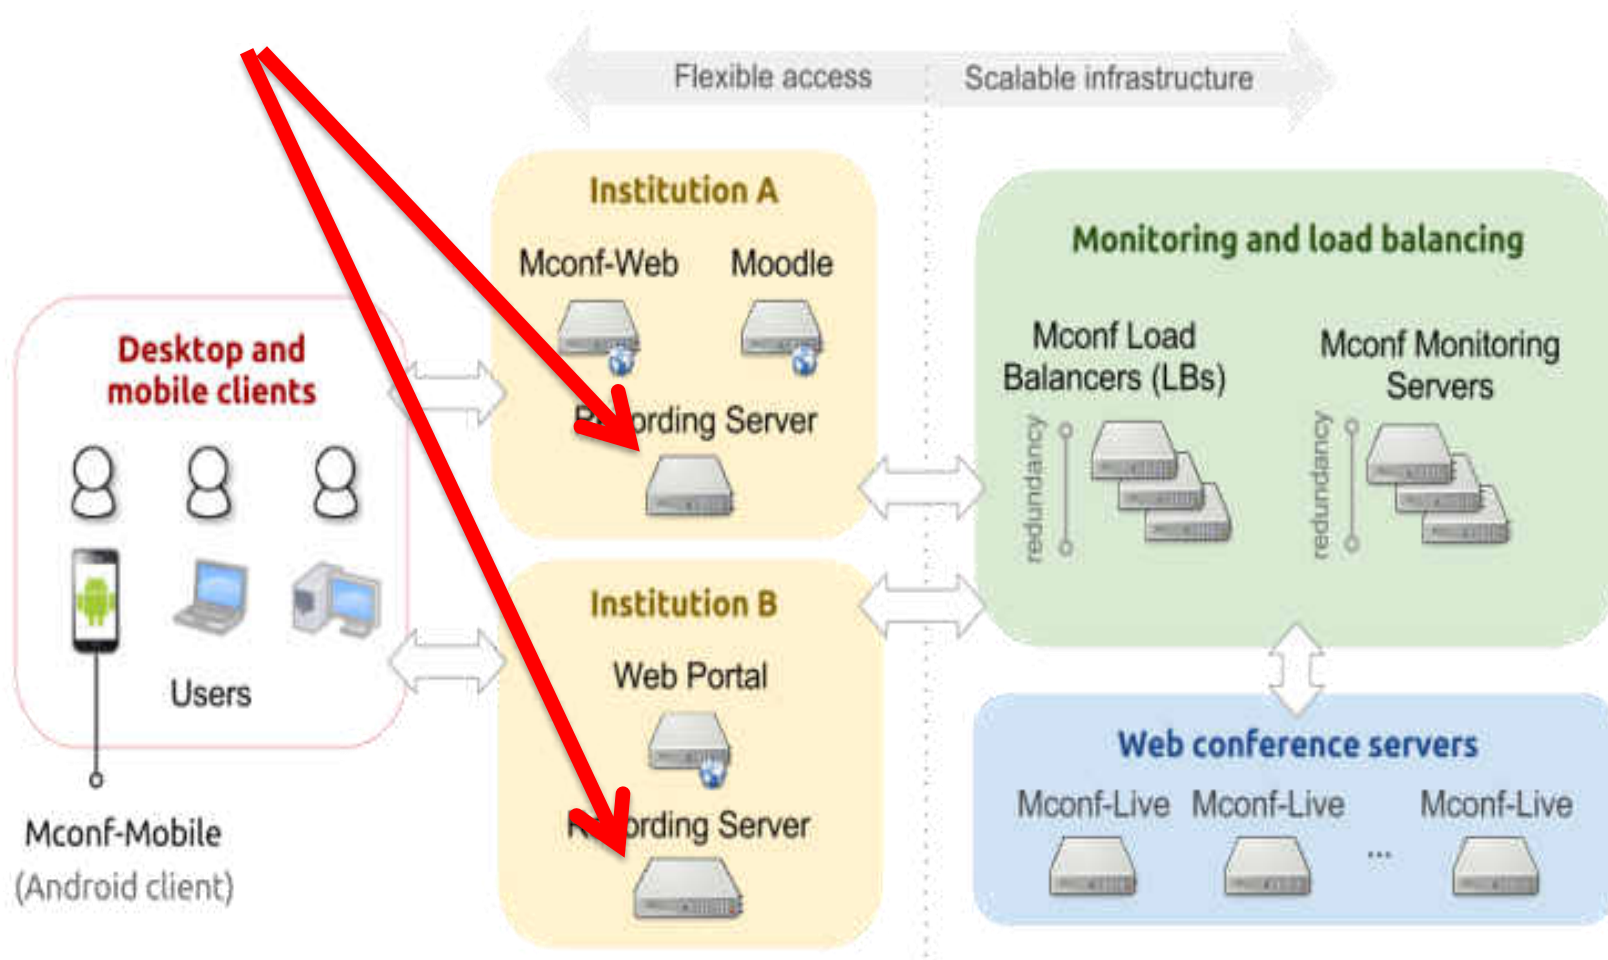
Flexible access

Scalable infrastructure

Desktop and mobile clients

Users

Mconf-Mobile
(Android client)

Institution A

Mconf-Web

Moodle

R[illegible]ording Server

Institution B

Web Portal

R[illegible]ording Server

Monitoring and load balancing

Mconf Load Balancers (LBs)

redundancy

Mconf Monitoring Servers

redundancy

Web conference servers

Mconf-Live

Mconf-Live

...

Mconf-Live